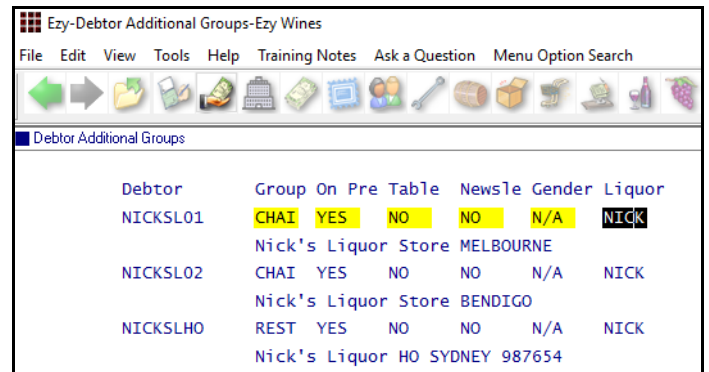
Ezy-Debtor Additional Groups-Ezy Wines

File Edit View Tools Help Training Notes Ask a Question Menu Option Search

Debtor Additional Groups

| Debtor | Group | On Pre | Table | Newsle | Gender | Liquor |
|---|---|---|---|---|---|---|
| NICKSL01 | CHAI | YES | NO | NO | N/A | NICK |
| | Nick's Liquor Store MELBOURNE | | | | | |
| NICKSL02 | CHAI | YES | NO | NO | N/A | NICK |
| | Nick's Liquor Store BENDIGO | | | | | |
| NICKSLHO | REST | YES | NO | NO | N/A | NICK |
| | Nick's Liquor HO SYDNEY 987654 | | | | | |